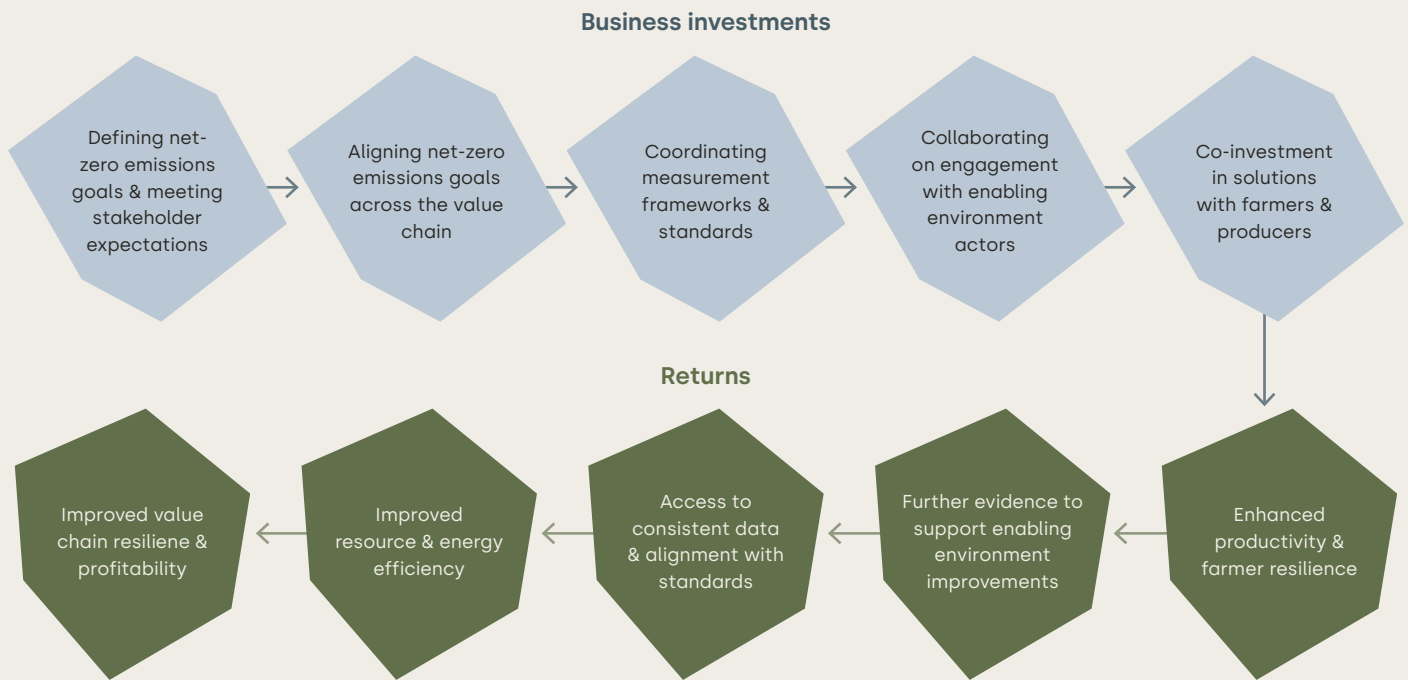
Business investments

Defining net-zero emissions goals & meeting stakeholder expectations

Aligning net-zero emissions goals across the value chain

Coordinating measurement frameworks & standards

Collaborating on engagement with enabling environment actors

Co-investment in solutions with farmers & producers

Returns

Enhanced productivity & farmer resilience

Further evidence to support enabling environment improvements

Access to consistent data & alignment with standards

Improved resource & energy efficiency

Improved value chain resiliene & profitability